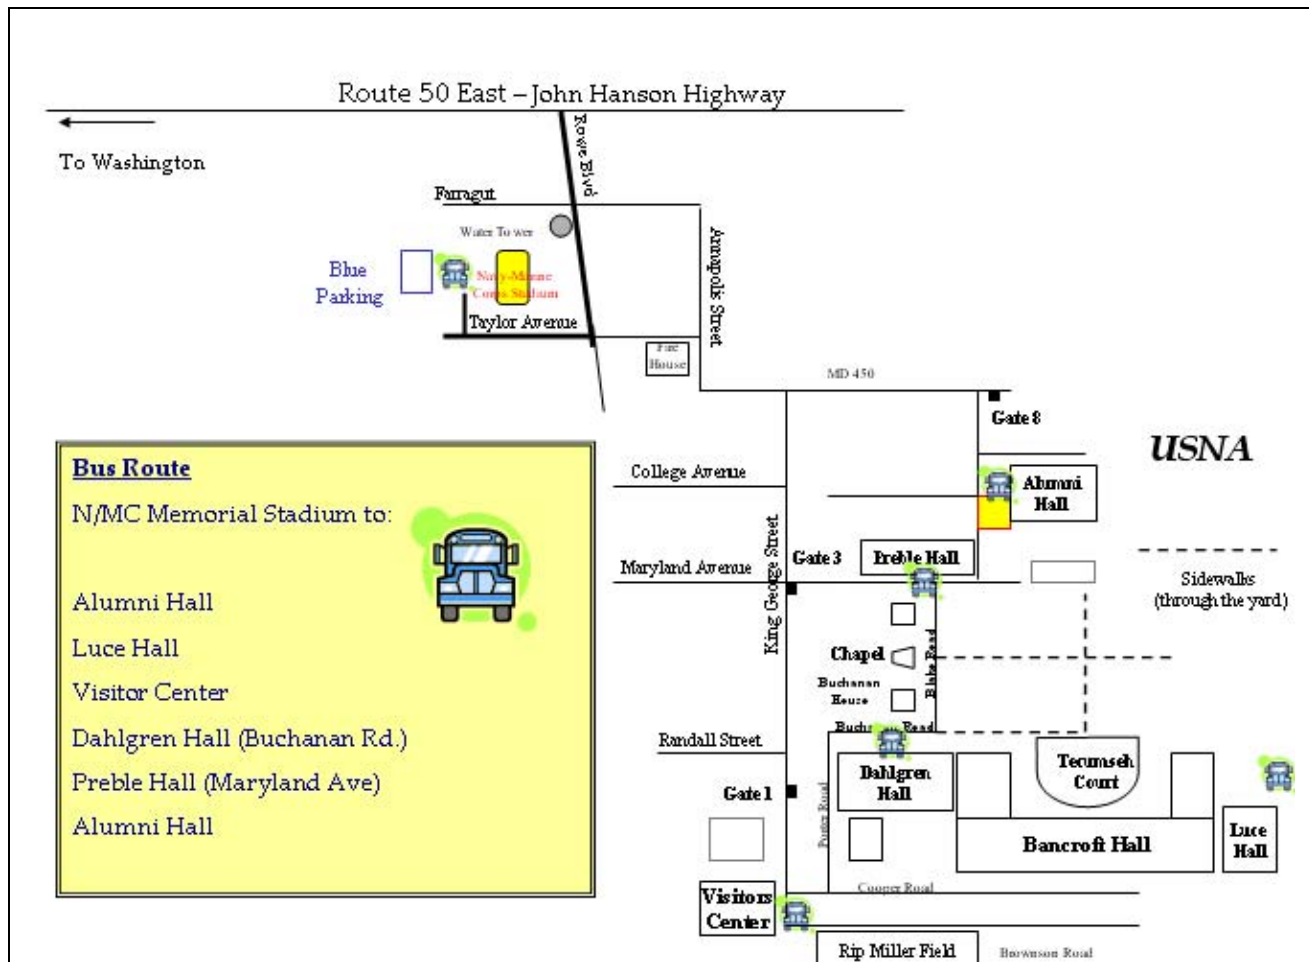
Route 50 East – John Hanson Highway

To Washington

Rowe Blvd

Farragut

Water Tower

Blue Parking

Navy-Marine Corps Stadium

Taylor Avenue

Annapolis Street

Fire House

MD 450

Gate 8

USNA

Bus Route

N/MC Memorial Stadium to:

Alumni Hall

Luce Hall

Visitor Center

Dahlgren Hall (Buchanan Rd.)

Preble Hall (Maryland Ave)

Alumni Hall

College Avenue

Alumni Hall

Maryland Avenue

King George Street

Gate 3

Preble Hall

Sidewalks (through the yard)

Chapel

Buchanan House

Blake Road

Buchanan Road

Randall Street

Dahlgren Hall

Tecumseh Court

Gate 1

Porter Road

Bancroft Hall

Luce Hall

Cooper Road

Visitors Center

Rip Miller Field

Brownson Road